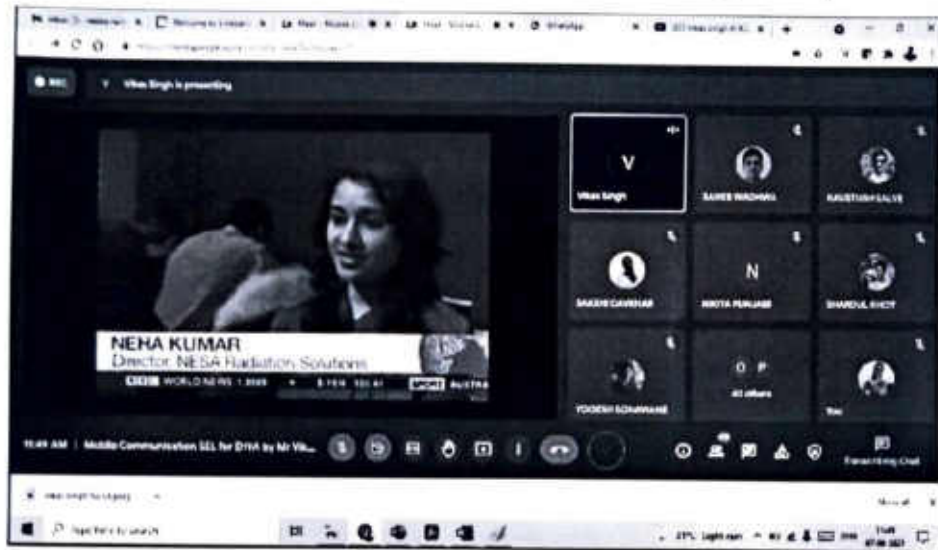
REC

Vikas Singh is presenting

NEHA KUMAR
Director, NESA Radiation Solutions

BBC WORLD NEWS

SPORT AUSTRA

V
Vikas Singh

SAMEE WADHWA

KAUSTUBH SALVE

SAKSHI CAVKHAR

N
NIKITA PUNJABI

SHARDUL KHOT

YOGESH SONAWANE

O P
40 others

You

10:49 AM | Mobile Communication SEL for DIVA by Mr Vik...

Show all

Type here to search

27°C Light rain

WhatsApp

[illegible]